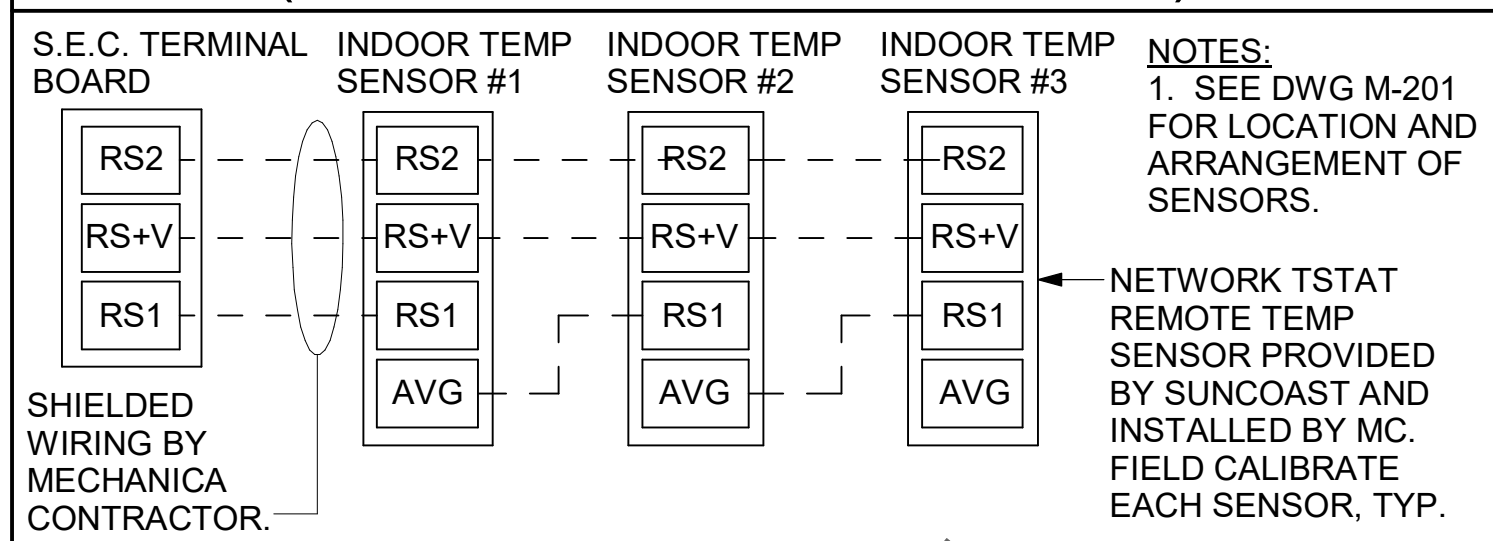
S.E.C. TERMINAL BOARD

INDOOR TEMP SENSOR #1

INDOOR TEMP SENSOR #2

INDOOR TEMP SENSOR #3

NOTES:
1. SEE DWG M-201 FOR LOCATION AND ARRANGEMENT OF SENSORS.

RS2
RS+V
RS1

RS2
RS+V
RS1
AVG

RS2
RS+V
RS1
AVG

RS2
RS+V
RS1
AVG

NETWORK TSTAT REMOTE TEMP SENSOR PROVIDED BY SUNCOAST AND INSTALLED BY MC. FIELD CALIBRATE EACH SENSOR, TYP.

SHIELDED WIRING BY MECHANICA CONTRACTOR.